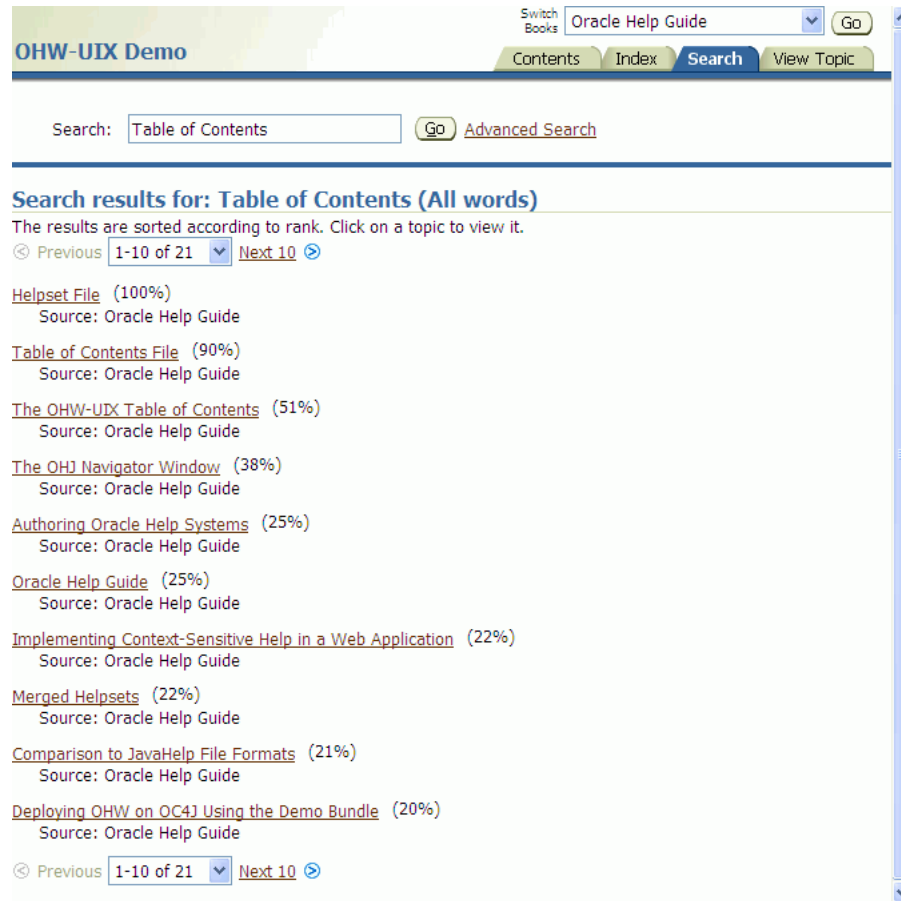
OHW-UIX Demo

Switch Books Oracle Help Guide Go

Contents Index Search View Topic

Search: Table of Contents Go Advanced Search

Search results for: Table of Contents (All words)

The results are sorted according to rank. Click on a topic to view it.

Previous 1-10 of 21 Next 10

Helpset File (100%)
Source: Oracle Help Guide

Table of Contents File (90%)
Source: Oracle Help Guide

The OHW-UIX Table of Contents (51%)
Source: Oracle Help Guide

The OHJ Navigator Window (38%)
Source: Oracle Help Guide

Authoring Oracle Help Systems (25%)
Source: Oracle Help Guide

Oracle Help Guide (25%)
Source: Oracle Help Guide

Implementing Context-Sensitive Help in a Web Application (22%)
Source: Oracle Help Guide

Merged Helpsets (22%)
Source: Oracle Help Guide

Comparison to JavaHelp File Formats (21%)
Source: Oracle Help Guide

Deploying OHW on OC4J Using the Demo Bundle (20%)
Source: Oracle Help Guide

Previous 1-10 of 21 Next 10